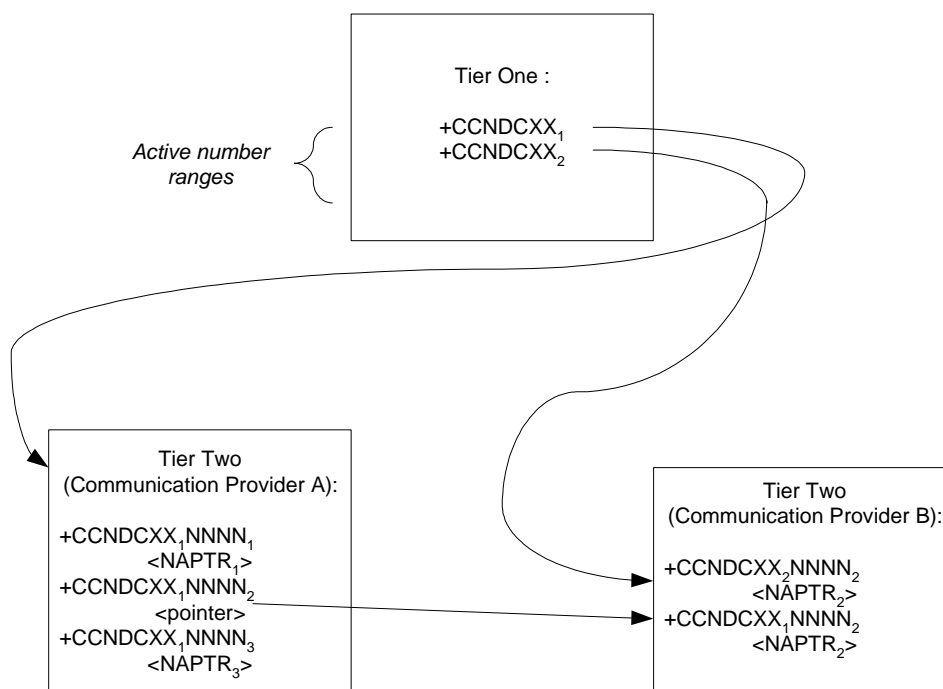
Tier One :

+CCNDCXX$_1$
+CCNDCXX$_2$

*Active number ranges*

Tier Two
(Communication Provider A):

+CCNDCXX$_1$NNNN$_1$
<NAPTR$_1$>
+CCNDCXX$_1$NNNN$_2$
<pointer>
+CCNDCXX$_1$NNNN$_3$
<NAPTR$_3$>

Tier Two
(Communication Provider B):

+CCNDCXX$_2$NNNN$_2$
<NAPTR$_2$>
+CCNDCXX$_1$NNNN$_2$
<NAPTR$_2$>